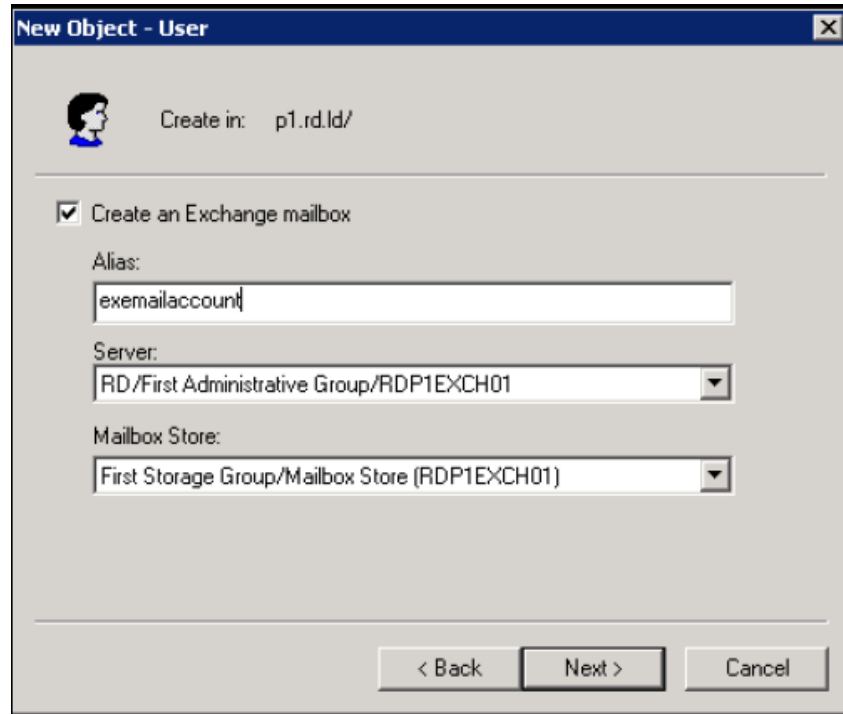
New Object - User

Create in: p1.rd.ld/

Create an Exchange mailbox

Alias:

exemailaccount

Server:

RD/First Administrative Group/RDP1EXCH01

Mailbox Store:

First Storage Group/Mailbox Store (RDP1EXCH01)

< Back

Next >

Cancel